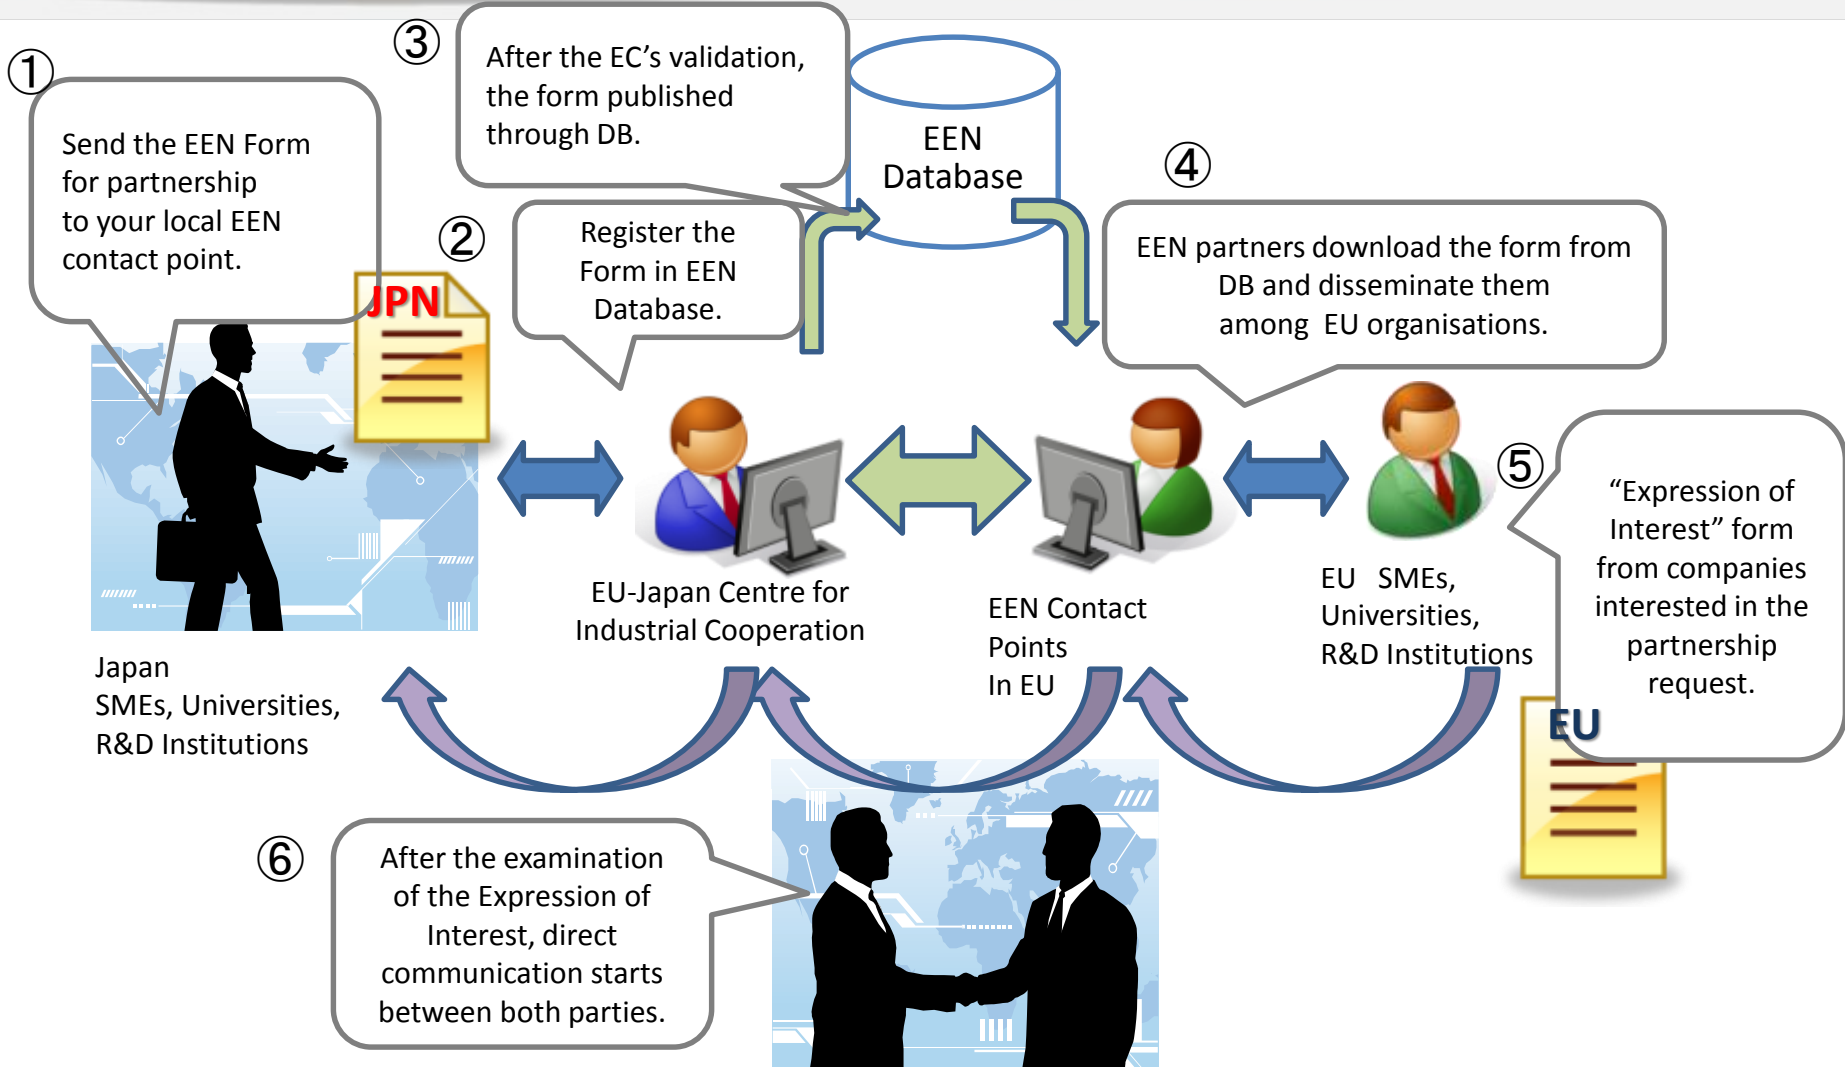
①

Send the EEN Form for partnership to your local EEN contact point.

JPN

③

After the EC's validation, the form published through DB.

EEN Database

②

Register the Form in EEN Database.

④

EEN partners download the form from DB and disseminate them among EU organisations.

⑤

"Expression of Interest" form from companies interested in the partnership request.

EU

Japan SMEs, Universities, R&D Institutions

EU-Japan Centre for Industrial Cooperation

EEN Contact Points In EU

EU SMEs, Universities, R&D Institutions

⑥

After the examination of the Expression of Interest, direct communication starts between both parties.